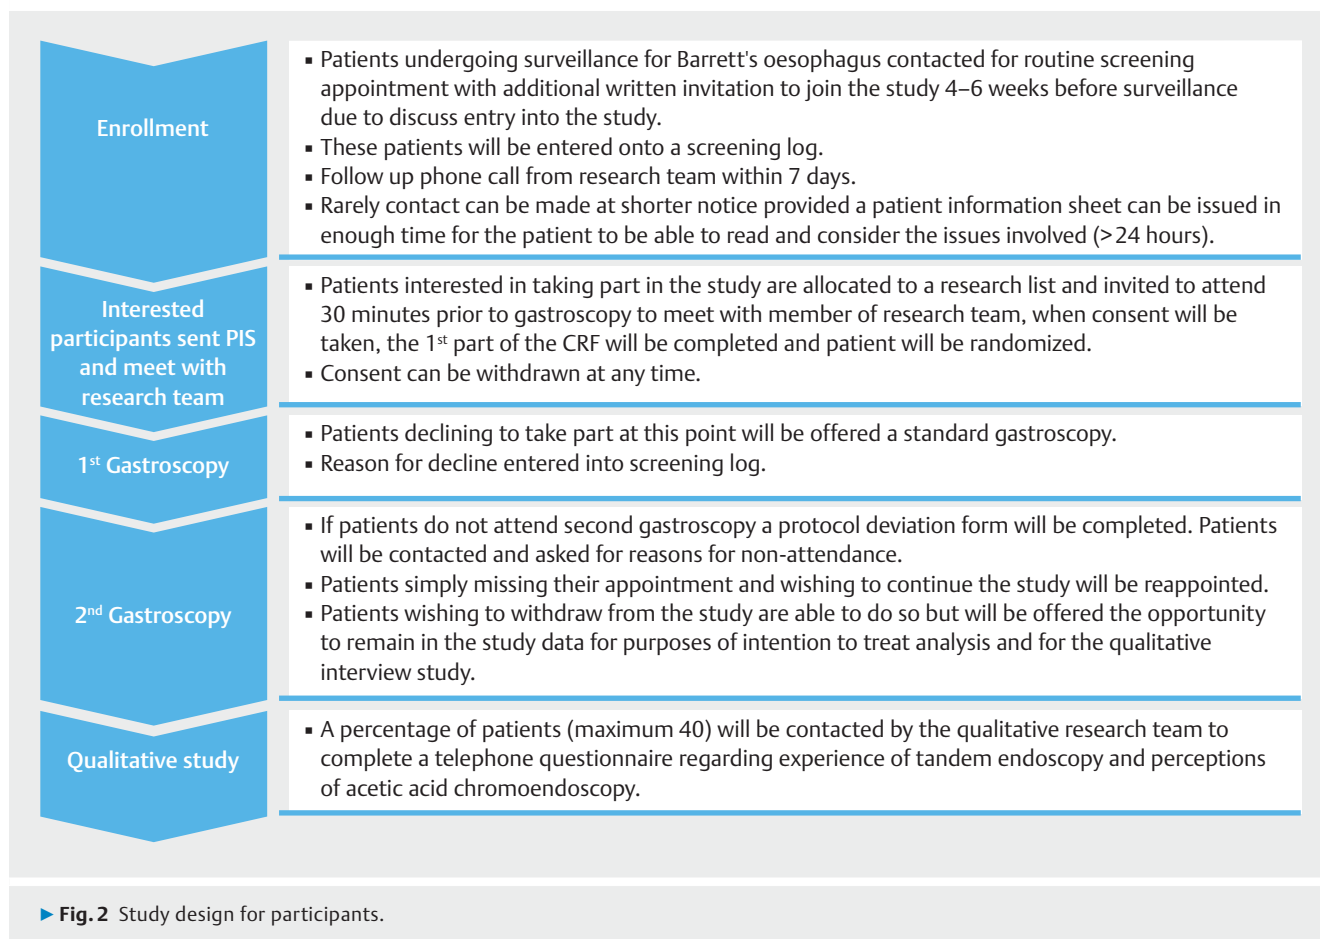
Enrollment

▪ Patients undergoing surveillance for Barrett's oesophagus contacted for routine screening appointment with additional written invitation to join the study 4–6 weeks before surveillance due to discuss entry into the study.
▪ These patients will be entered onto a screening log.
▪ Follow up phone call from research team within 7 days.
▪ Rarely contact can be made at shorter notice provided a patient information sheet can be issued in enough time for the patient to be able to read and consider the issues involved (>24 hours).

Interested participants sent PIS and meet with research team

▪ Patients interested in taking part in the study are allocated to a research list and invited to attend 30 minutes prior to gastroscopy to meet with member of research team, when consent will be taken, the 1$^{st}$ part of the CRF will be completed and patient will be randomized.
▪ Consent can be withdrawn at any time.

1$^{st}$ Gastroscopy

▪ Patients declining to take part at this point will be offered a standard gastroscopy.
▪ Reason for decline entered into screening log.

2$^{nd}$ Gastroscopy

▪ If patients do not attend second gastroscopy a protocol deviation form will be completed. Patients will be contacted and asked for reasons for non-attendance.
▪ Patients simply missing their appointment and wishing to continue the study will be reappointed.
▪ Patients wishing to withdraw from the study are able to do so but will be offered the opportunity to remain in the study data for purposes of intention to treat analysis and for the qualitative interview study.

Qualitative study

▪ A percentage of patients (maximum 40) will be contacted by the qualitative research team to complete a telephone questionnaire regarding experience of tandem endoscopy and perceptions of acetic acid chromoendoscopy.

▶ Fig. 2 Study design for participants.